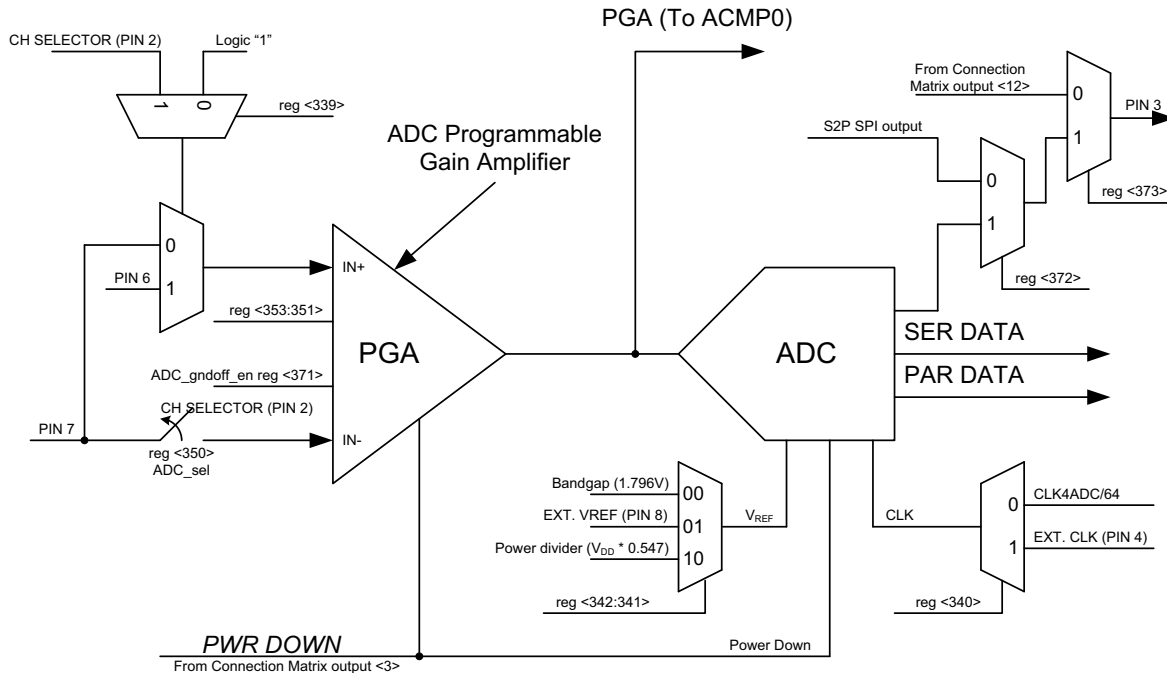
PGA (To ACMP0)

CH SELECTOR (PIN 2)
Logic "1"
1
0
reg <339>

ADC Programmable Gain Amplifier

From Connection Matrix output <12>
0
1
PIN 3
reg <373>

S2P SPI output
0
1
reg <372>

0
1
PIN 6
IN+
reg <353:351>
PGA
ADC_gndoff_en reg <371>
CH SELECTOR (PIN 2)
PIN 7
reg <350>
ADC_sel
IN-

ADC
SER DATA
PAR DATA

Bandgap (1.796V)
00
EXT. VREF (PIN 8)
01
Power divider ($V_{DD}$ * 0.547)
10
$V_{REF}$
reg <342:341>

CLK
0
CLK4ADC/64
1
EXT. CLK (PIN 4)
reg <340>

PWR DOWN
From Connection Matrix output <3>
Power Down